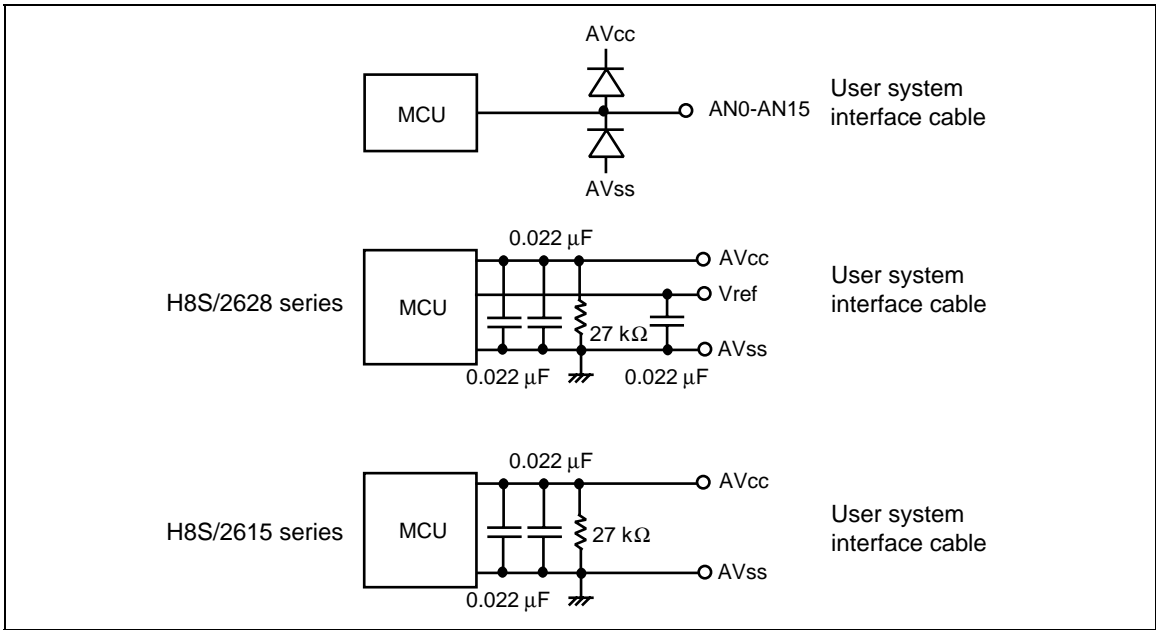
AVcc

MCU

AN0-AN15

User system interface cable

AVss

0.022 $\mu$F

AVcc

H8S/2628 series

MCU

Vref

User system interface cable

27 k$\Omega$

AVss

0.022 $\mu$F

0.022 $\mu$F

0.022 $\mu$F

AVcc

H8S/2615 series

MCU

27 k$\Omega$

User system interface cable

AVss

0.022 $\mu$F